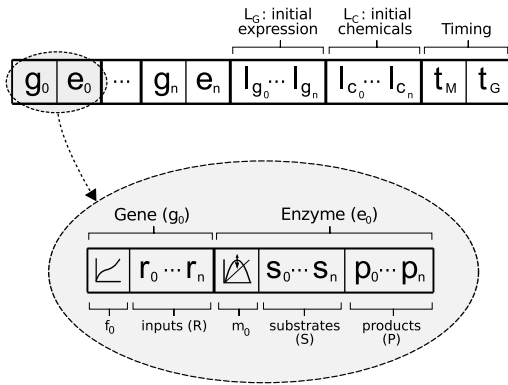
$L_G$: initial expression

$L_C$: initial chemicals

Timing

$g_0$ $e_0$ ··· $g_n$ $e_n$ $I_{g_0}\cdots I_{g_n}$ $I_{c_0}\cdots I_{c_n}$ $t_M$ $t_G$

Gene ($g_0$)

Enzyme ($e_0$)

$r_0\cdots r_n$ $s_0\cdots s_n$ $p_0\cdots p_n$

$f_0$

inputs (R)

$m_0$

substrates (S)

products (P)